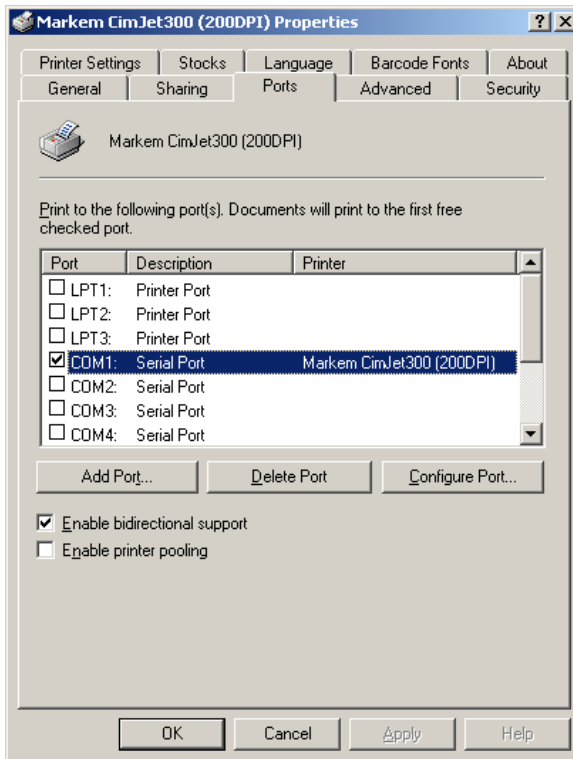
Markem CimJet300 (200DPI) Properties

?
X

Printer Settings
Stocks
Language
Barcode Fonts
About
General
Sharing
Ports
Advanced
Security

Markem CimJet300 (200DPI)

Print to the following port(s). Documents will print to the first free checked port.

| Port | Description | Printer |
|---|---|---|
| ☐ LPT1: | Printer Port | |
| ☐ LPT2: | Printer Port | |
| ☐ LPT3: | Printer Port | |
| ☑ COM1: | Serial Port | Markem CimJet300 (200DPI) |
| ☐ COM2: | Serial Port | |
| ☐ COM3: | Serial Port | |
| ☐ COM4: | Serial Port | |

Add Port...
Delete Port
Configure Port...

☑ Enable bidirectional support
☐ Enable printer pooling

OK
Cancel
Apply
Help